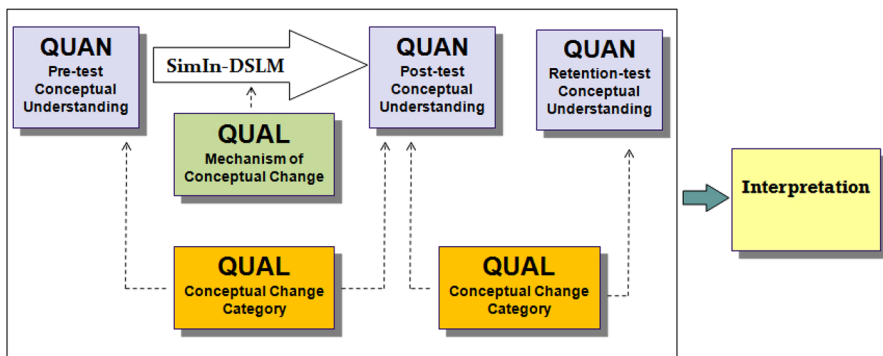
QUAN
Pre-test Conceptual Understanding

SimIn-DSLM

QUAN
Post-test Conceptual Understanding

QUAN
Retention-test Conceptual Understanding

QUAL
Mechanism of Conceptual Change

Interpretation

QUAL
Conceptual Change Category

QUAL
Conceptual Change Category